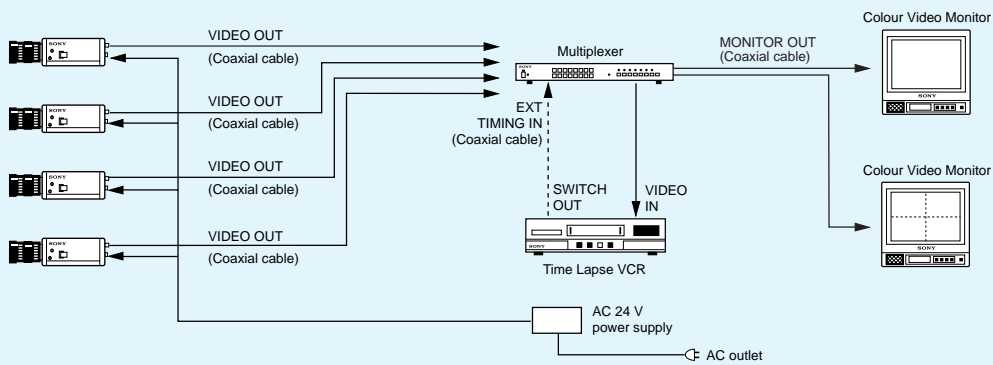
SONY

VIDEO OUT
(Coaxial cable)

SONY

VIDEO OUT
(Coaxial cable)

SONY

VIDEO OUT
(Coaxial cable)

SONY

VIDEO OUT
(Coaxial cable)

Multiplexer

SONY

EXT TIMING IN
(Coaxial cable)

MONITOR OUT
(Coaxial cable)

Colour Video Monitor

SONY

Colour Video Monitor

SONY

SWITCH OUT

VIDEO IN

SONY

Time Lapse VCR

AC 24 V power supply

AC outlet